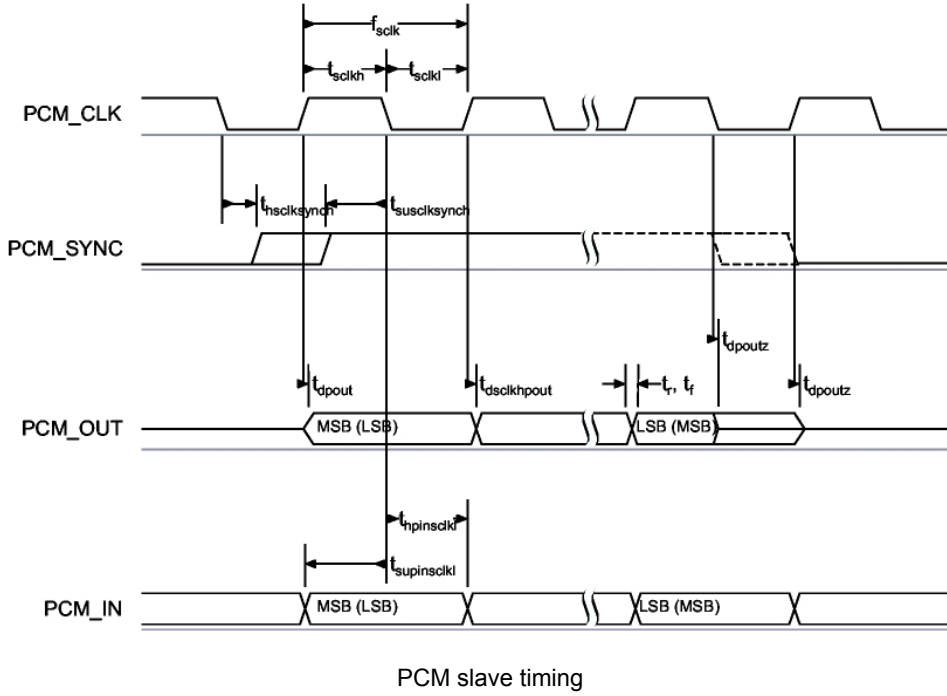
$f_{sclk}$

$t_{sclkh}$ $t_{sclkl}$

PCM_CLK

$t_{hsclksynch}$ $t_{susclksynch}$

PCM_SYNC

$t_{dpoutz}$

$t_{dpout}$ $t_{dsclkhpout}$ $t_r, t_f$ $t_{dpoutz}$

PCM_OUT MSB (LSB) LSB (MSB)

$t_{hpinsclkl}$

$t_{supinsclkl}$

PCM_IN MSB (LSB) LSB (MSB)

PCM slave timing